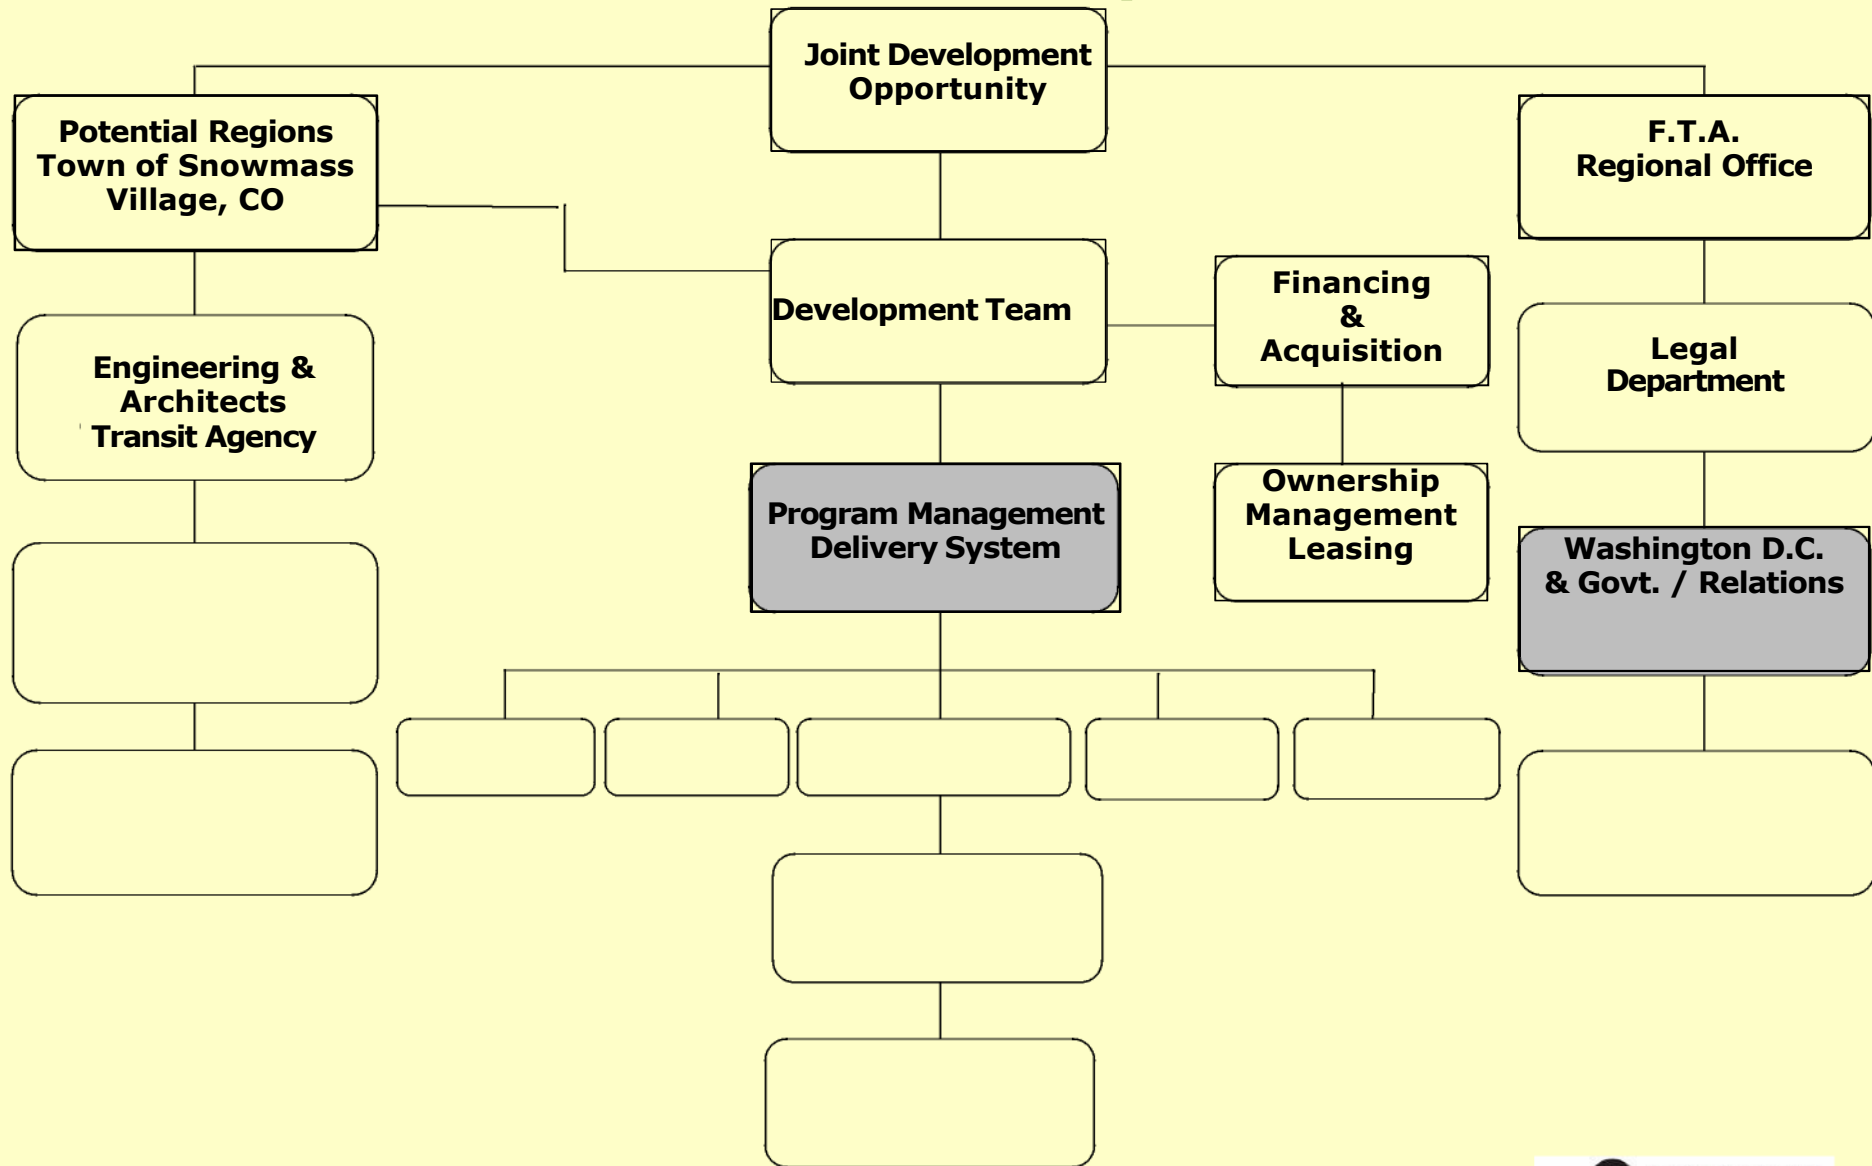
Joint Development Opportunity

Potential Regions Town of Snowmass Village, CO

F.T.A. Regional Office

Development Team

Financing & Acquisition

Engineering & Architects Transit Agency

Legal Department

Program Management Delivery System

Ownership Management Leasing

Washington D.C. & Govt. / Relations